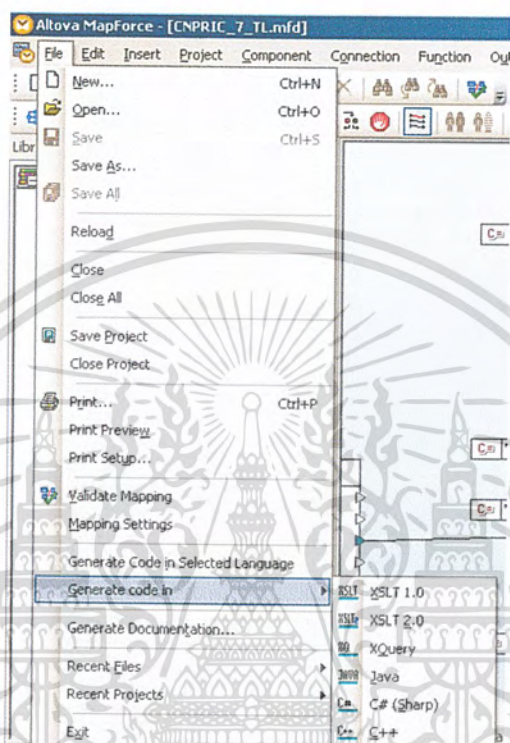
Altova MapForce - [CNPRIC_7_TL.mfd]

File Edit Insert Project Component Connection Function Ou

Libr

New... Ctrl+N
Open... Ctrl+O
Save Ctrl+S
Save As...
Save All

Reload

Close
Close All

Save Project
Close Project

Print... Ctrl+P
Print Preview
Print Setup...

Validate Mapping
Mapping Settings

Generate Code in Selected Language
Generate code in

Generate Documentation...

Recent Files
Recent Projects

Exit

XSLT 1.0
XSLT 2.0
XQuery
Java
C# (Sharp)
C++